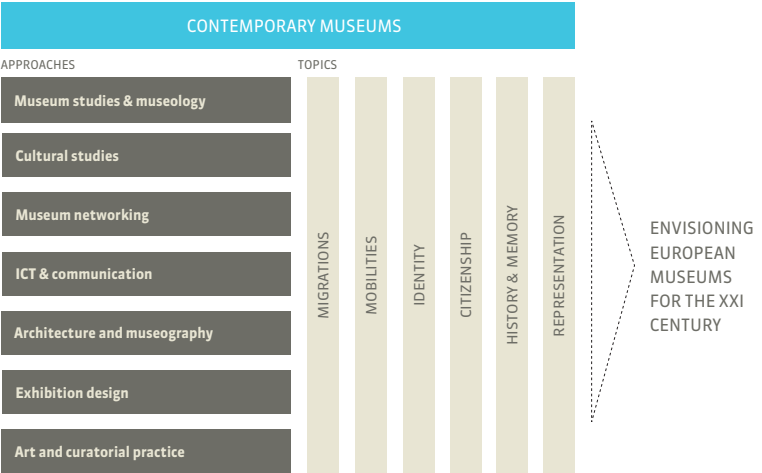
CONTEMPORARY MUSEUMS

APPROACHES

Museum studies & museology

Cultural studies

Museum networking

ICT & communication

Architecture and museography

Exhibition design

Art and curatorial practice

TOPICS

MIGRATIONS

MOBILITIES

IDENTITY

CITIZENSHIP

HISTORY & MEMORY

REPRESENTATION

ENVISIONING EUROPEAN MUSEUMS FOR THE XXI CENTURY